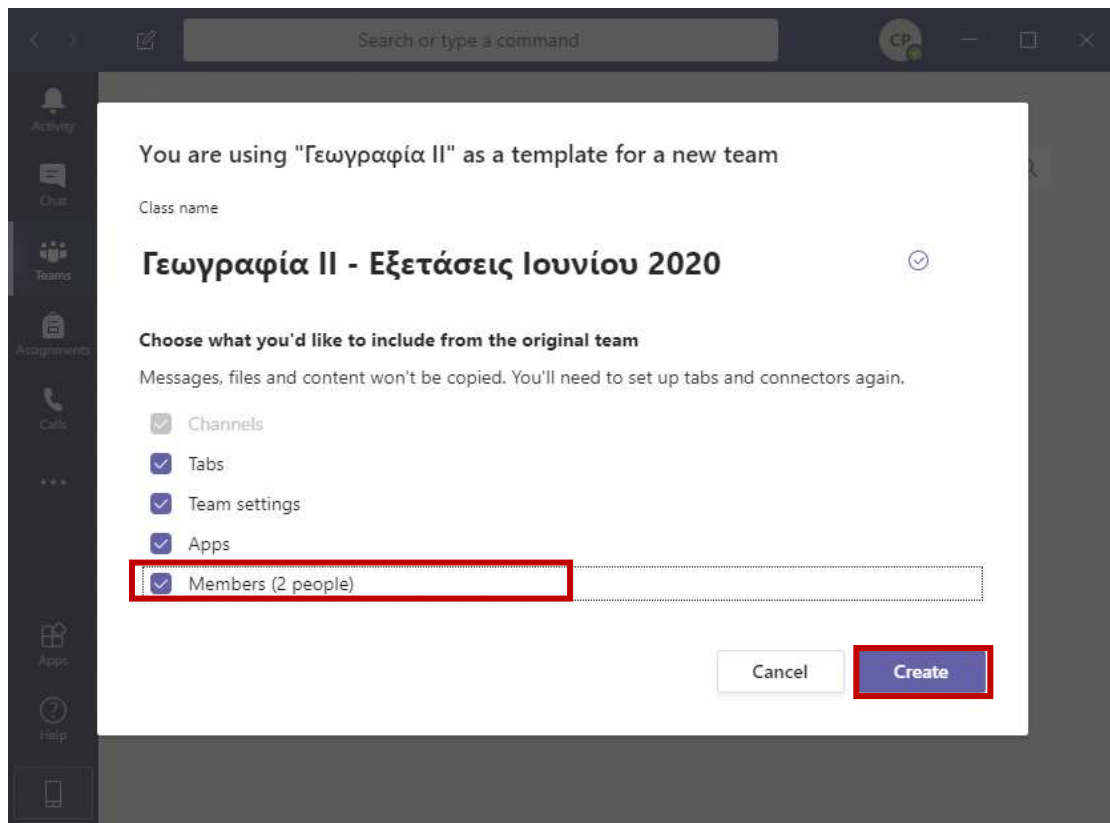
Search or type a command

CP

Activity

Chat

Teams

Assignments

Calls

...

Apps

Help

You are using "Γεωγραφία ΙΙ" as a template for a new team

Class name

Γεωγραφία ΙΙ - Εξετάσεις Ιουνίου 2020

Choose what you'd like to include from the original team

Messages, files and content won't be copied. You'll need to set up tabs and connectors again.

Channels

Tabs

Team settings

Apps

Members (2 people)

Cancel

Create